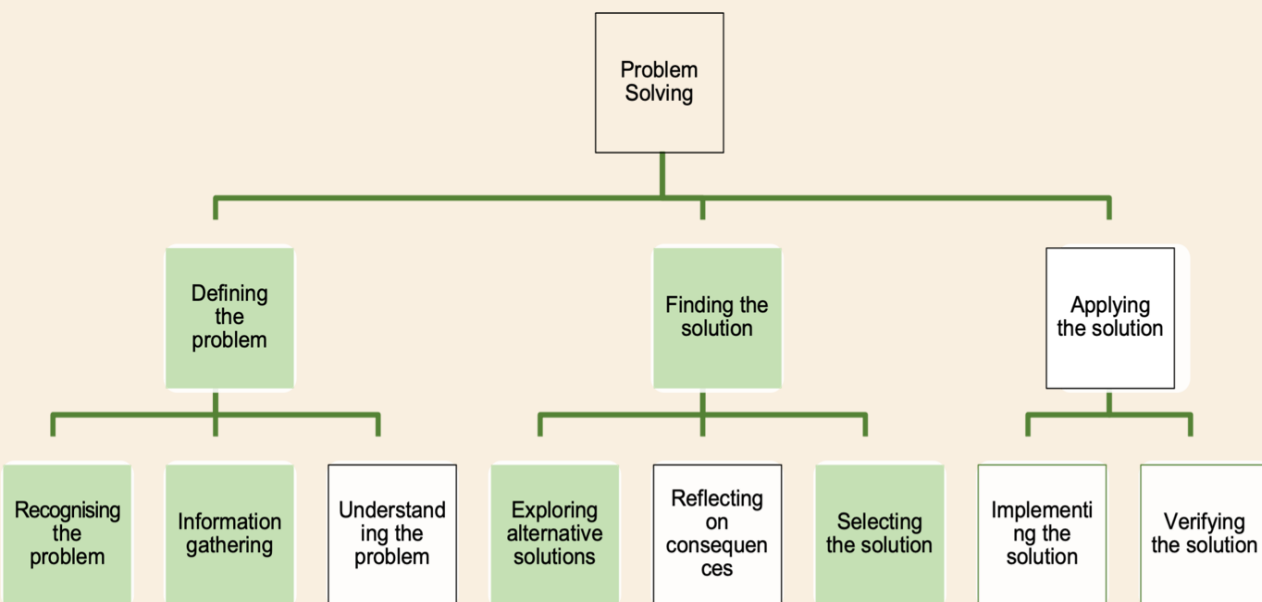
Problem Solving

Defining the problem

Finding the solution

Applying the solution

Recognising the problem

Information gathering

Understanding the problem

Exploring alternative solutions

Reflecting on consequences

Selecting the solution

Implementing the solution

Verifying the solution